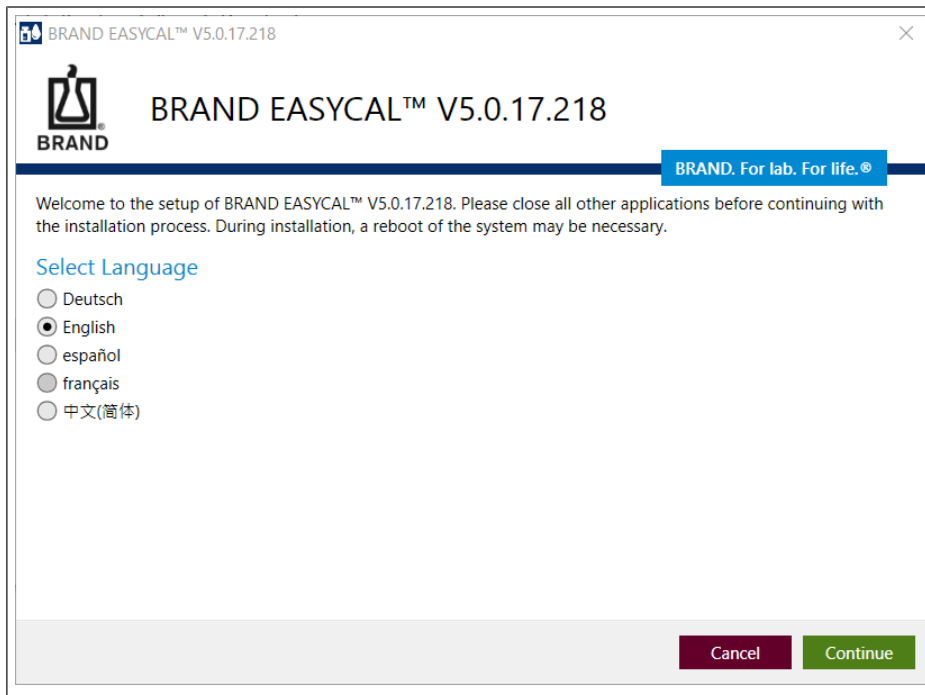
BRAND EASYCAL™ V5.0.17.218

BRAND

BRAND EASYCAL™ V5.0.17.218

BRAND. For lab. For life.®

Welcome to the setup of BRAND EASYCAL™ V5.0.17.218. Please close all other applications before continuing with the installation process. During installation, a reboot of the system may be necessary.

Select Language

Deutsch
English
español
français
中文(简体)

Cancel
Continue